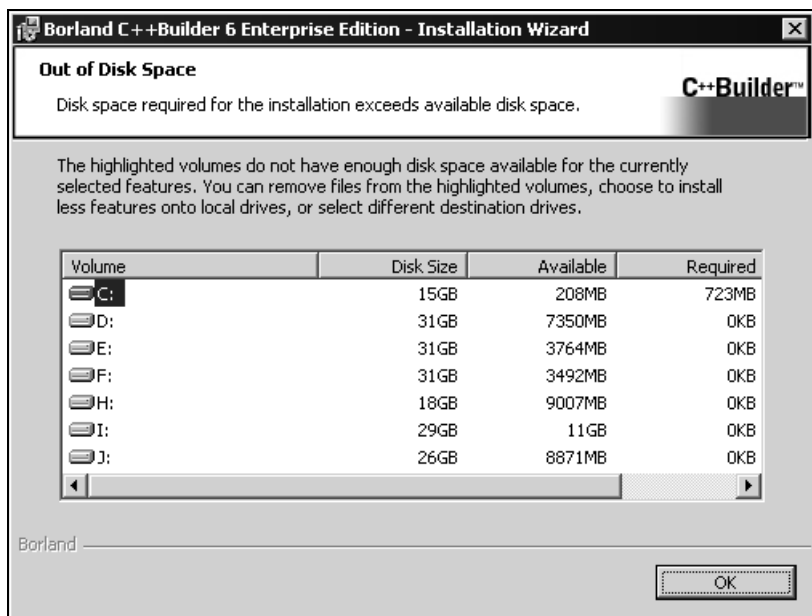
Borland C++Builder 6 Enterprise Edition - Installation Wizard

Out of Disk Space

Disk space required for the installation exceeds available disk space.

C++Builder™

The highlighted volumes do not have enough disk space available for the currently selected features. You can remove files from the highlighted volumes, choose to install less features onto local drives, or select different destination drives.

| Volume | Disk Size | Available | Required |
|---|---|---|---|
| C: | 15GB | 208MB | 723MB |
| D: | 31GB | 7350MB | 0KB |
| E: | 31GB | 3764MB | 0KB |
| F: | 31GB | 3492MB | 0KB |
| H: | 18GB | 9007MB | 0KB |
| I: | 29GB | 11GB | 0KB |
| J: | 26GB | 8871MB | 0KB |

Borland

OK